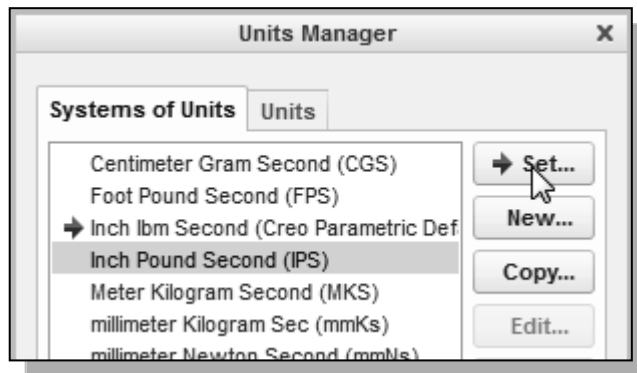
Units Manager

Systems of Units
Units

Centimeter Gram Second (CGS)
Foot Pound Second (FPS)
➔ Inch lbm Second (Creo Parametric Def
Inch Pound Second (IPS)
Meter Kilogram Second (MKS)
millimeter Kilogram Sec (mmKs)
millimeter Newton Second (mmNs)

➔ Set...
New...
Copy...
Edit...